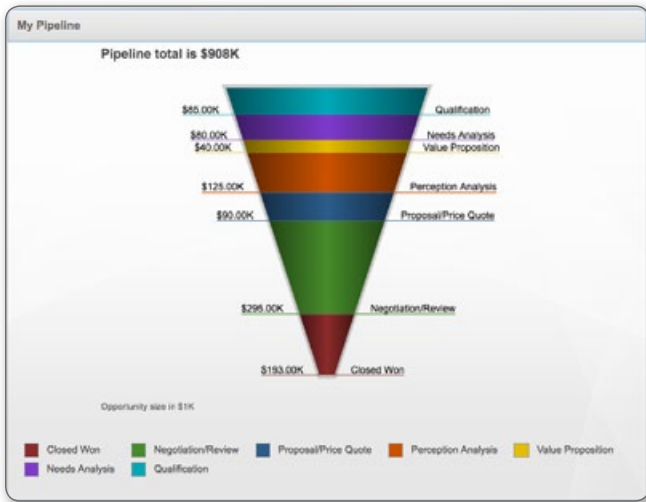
My Pipeline

Pipeline total is $908K

$85.00K Qualification
$80.00K Needs Analysis
$40.00K Value Proposition
$125.00K Perception Analysis
$90.00K Proposal/Price Quote
$295.00K Negotiation/Review
$193.00K Closed Won

Opportunity size in $1K

Closed Won
Negotiation/Review
Proposal/Price Quote
Perception Analysis
Value Proposition
Needs Analysis
Qualification